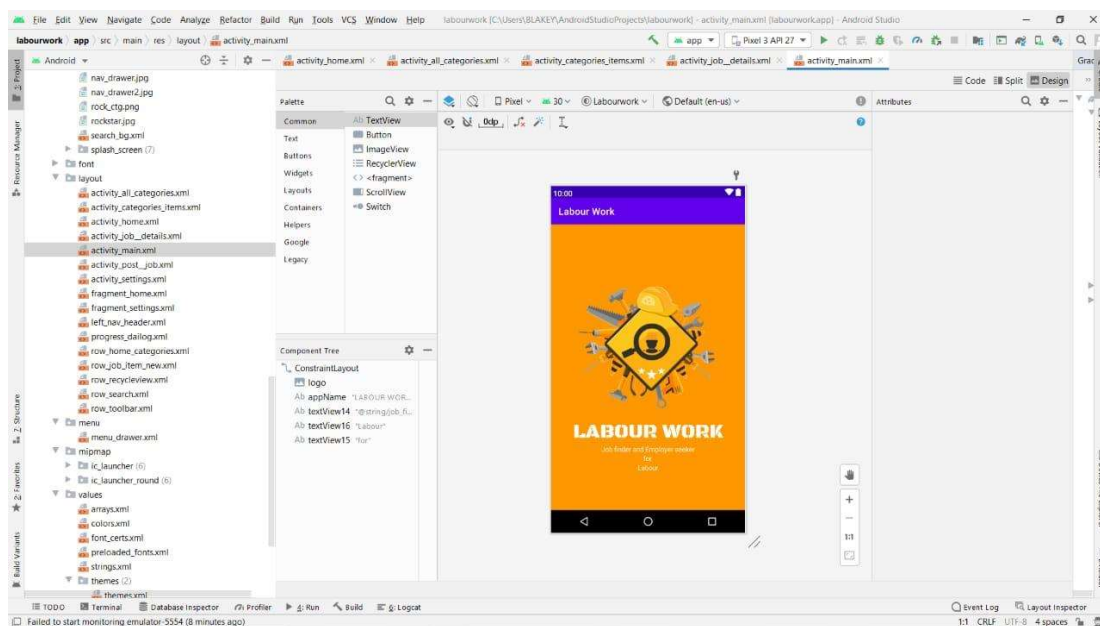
File Edit View Navigate Code Analyze Refactor Build Run Tools VCS Window Help labourwork [C:\Users\BLAKEY\AndroidStudioProjects\labourwork] - activity_main.xml [labourwork.app] - Android Studio

labourwork > app > src > main > res > layout > activity_main.xml

app ▾ Pixel 3 API 27 ▾

Android ▾

activity_home.xml × activity_all_categories.xml × activity_categories_items.xml × activity_job_details.xml × activity_main.xml ×

Code Split Design

nav_drawer.jpg
nav_drawer2.jpg
rock_ctg.png
rockstar.jpg
search_bg.xml
splash_screen (7)
font
layout
activity_all_categories.xml
activity_categories_items.xml
activity_home.xml
activity_job__details.xml
activity_main.xml
activity_post__job.xml
activity_settings.xml
fragment_home.xml
fragment_settings.xml
left_nav_header.xml
progress_dailog.xml
row_home_categories.xml
row_job_item_new.xml
row_recycleview.xml
row_search.xml
row_toolbar.xml
menu
menu_drawer.xml
mipmap
ic_launcher (6)
ic_launcher_round (6)
values
arrays.xml
colors.xml
font_certs.xml
preloaded_fonts.xml
strings.xml
themes (2)
themes.xml

Palette

Common
Text
Buttons
Widgets
Layouts
Containers
Helpers
Google
Legacy

Ab TextView
Button
ImageView
RecyclerView
<> <fragment>
ScrollView
Switch

0dp

Pixel ▾ 30 ▾ Labourwork ▾ Default (en-us) ▾

Attributes

Component Tree

ConstraintLayout
logo
Ab appName "LABOUR WOR...
Ab textView14 "@string/job_fi...
Ab textView16 "Labour"
Ab textView15 "for"

10:00
Labour Work

LABOUR WORK
Job finder and Employer seeker
for
Labour

1:1

1: Project
Resource Manager
Z: Structure
2: Favorites
Build Variants

TODO Terminal Database Inspector Profiler 4: Run Build 6: Logcat

Event Log Layout Inspector

Failed to start monitoring emulator-5554 (8 minutes ago)

1:1 CRLF UTF-8 4 spaces

Grad